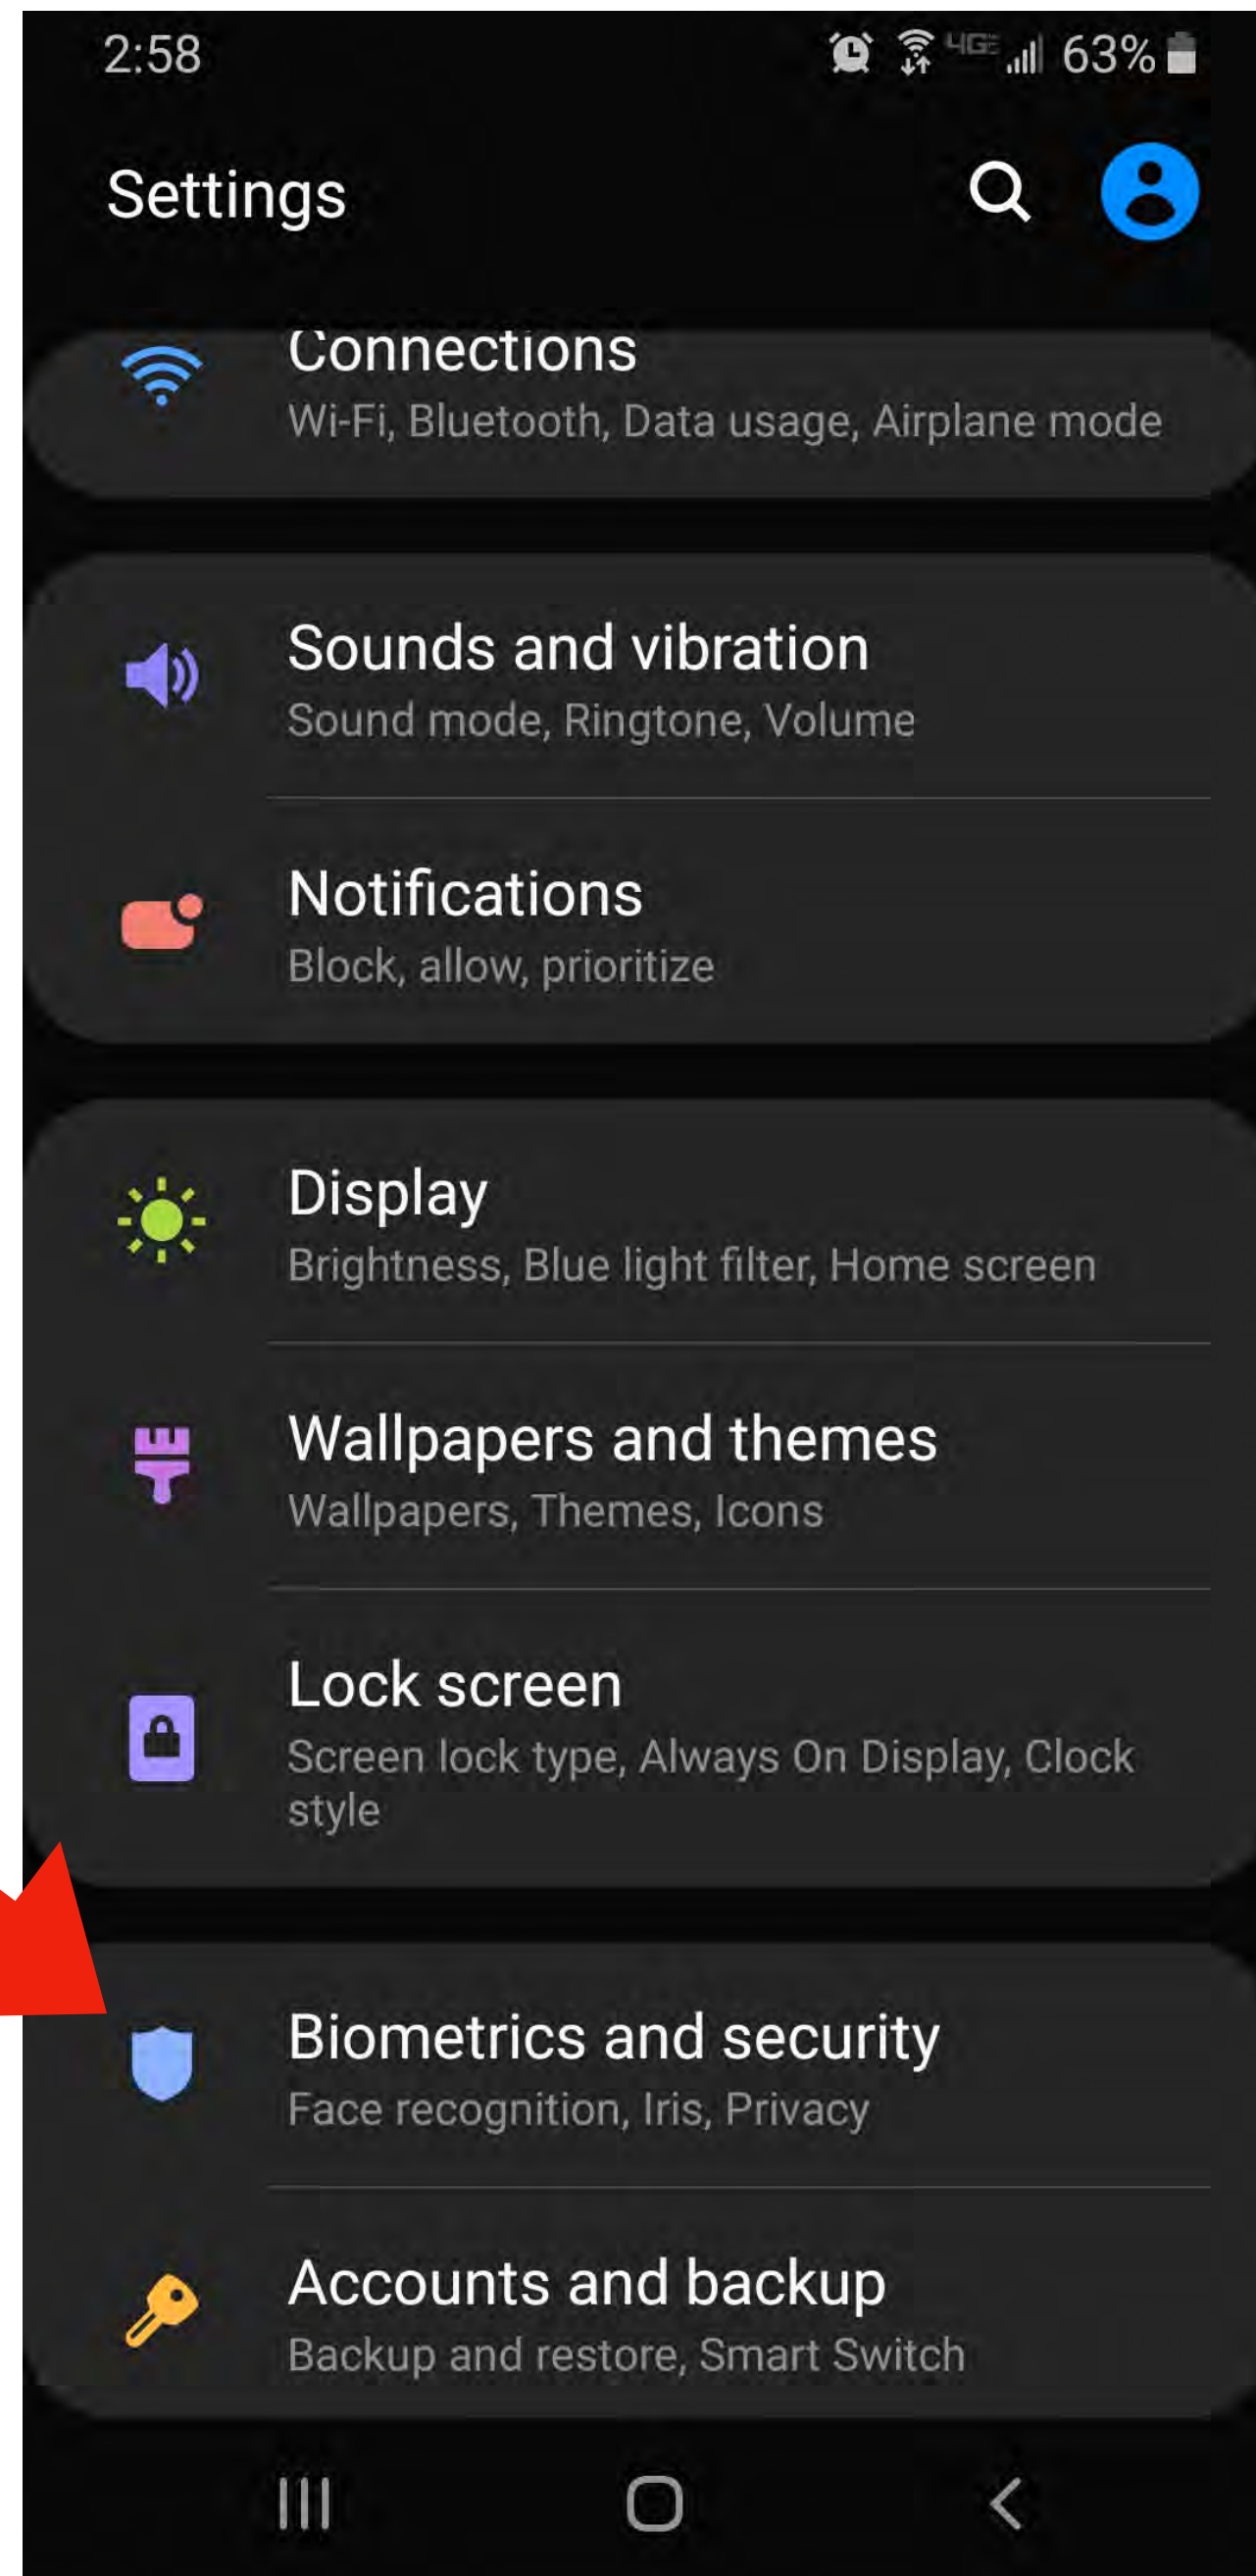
2:58 4G 63%

Settings

Connections
Wi-Fi, Bluetooth, Data usage, Airplane mode

Sounds and vibration
Sound mode, Ringtone, Volume

Notifications
Block, allow, prioritize

Display
Brightness, Blue light filter, Home screen

Wallpapers and themes
Wallpapers, Themes, Icons

Lock screen
Screen lock type, Always On Display, Clock style

Biometrics and security
Face recognition, Iris, Privacy

Accounts and backup
Backup and restore, Smart Switch